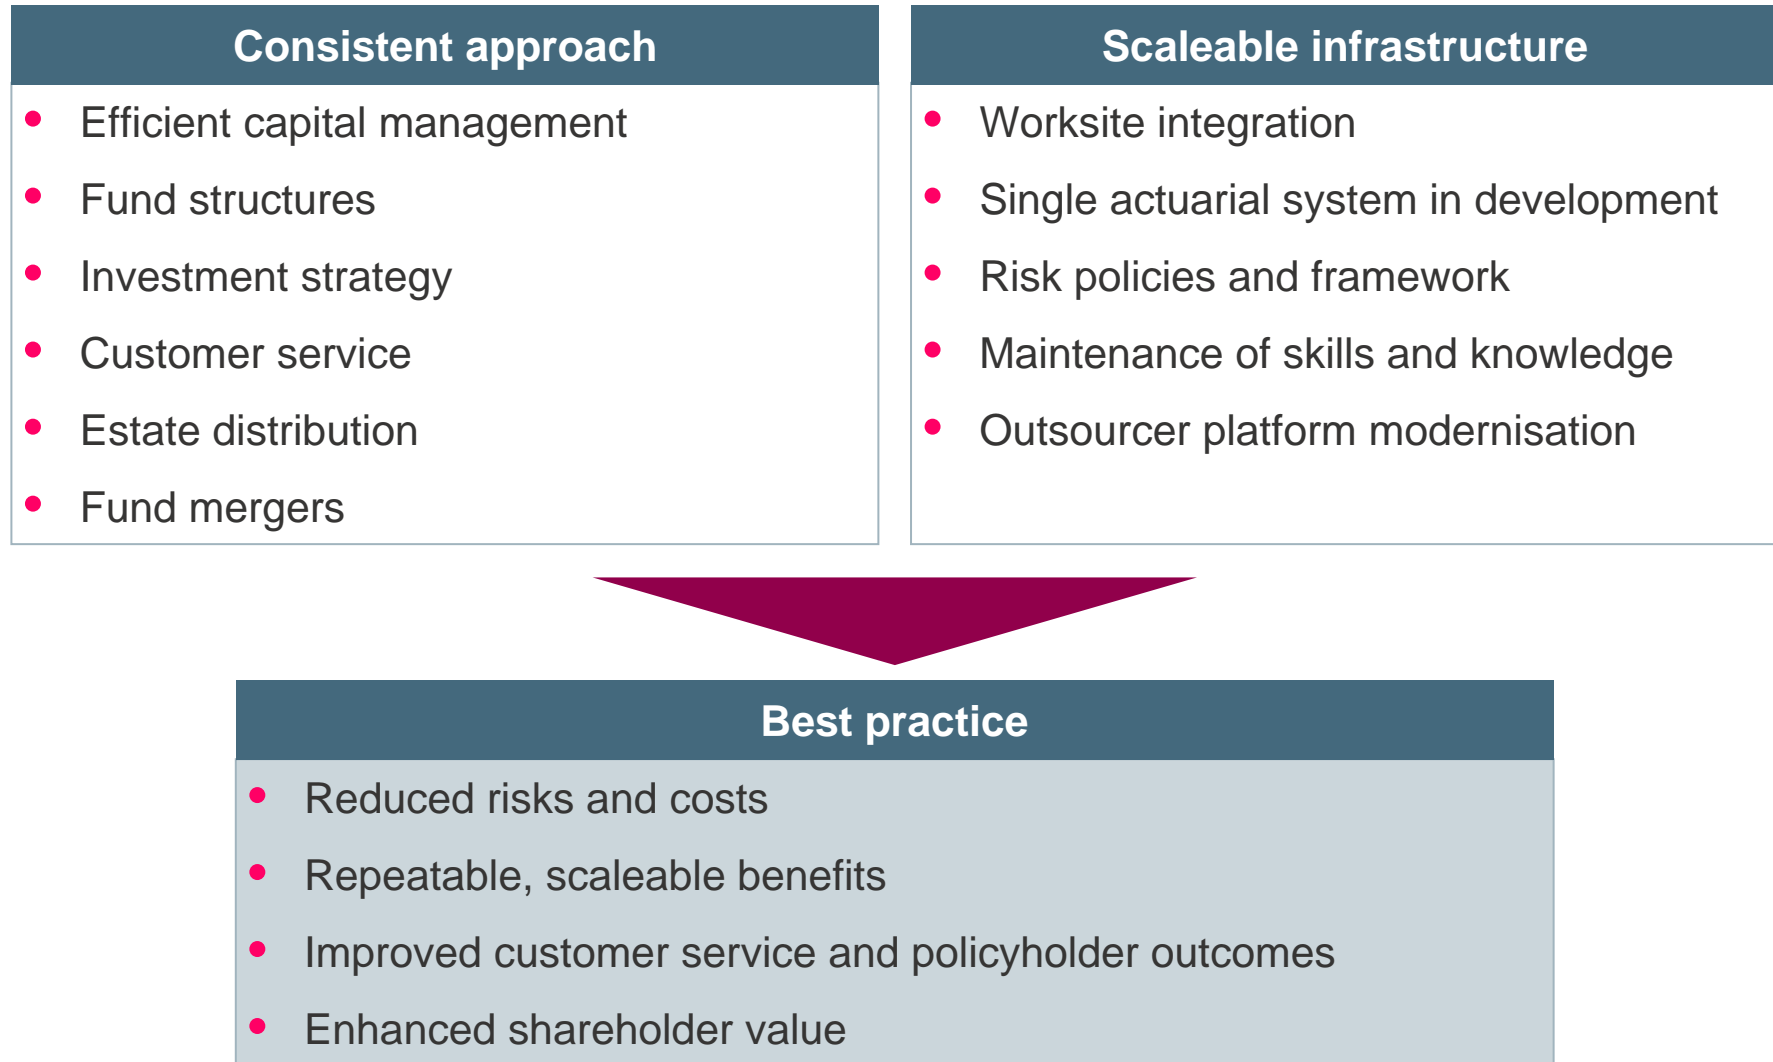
Consistent approach

- Efficient capital management
- Fund structures
- Investment strategy
- Customer service
- Estate distribution
- Fund mergers

Scaleable infrastructure

- Worksite integration
- Single actuarial system in development
- Risk policies and framework
- Maintenance of skills and knowledge
- Outsourcer platform modernisation

Best practice

- Reduced risks and costs
- Repeatable, scaleable benefits
- Improved customer service and policyholder outcomes
- Enhanced shareholder value